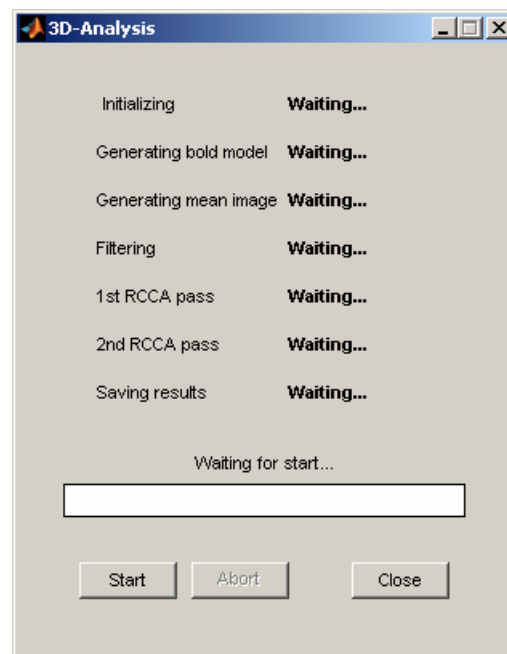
3D-Analysis

Initializing Waiting...

Generating bold model Waiting...

Generating mean image Waiting...

Filtering Waiting...

1st RCCA pass Waiting...

2nd RCCA pass Waiting...

Saving results Waiting...

Waiting for start...

Start Abort Close